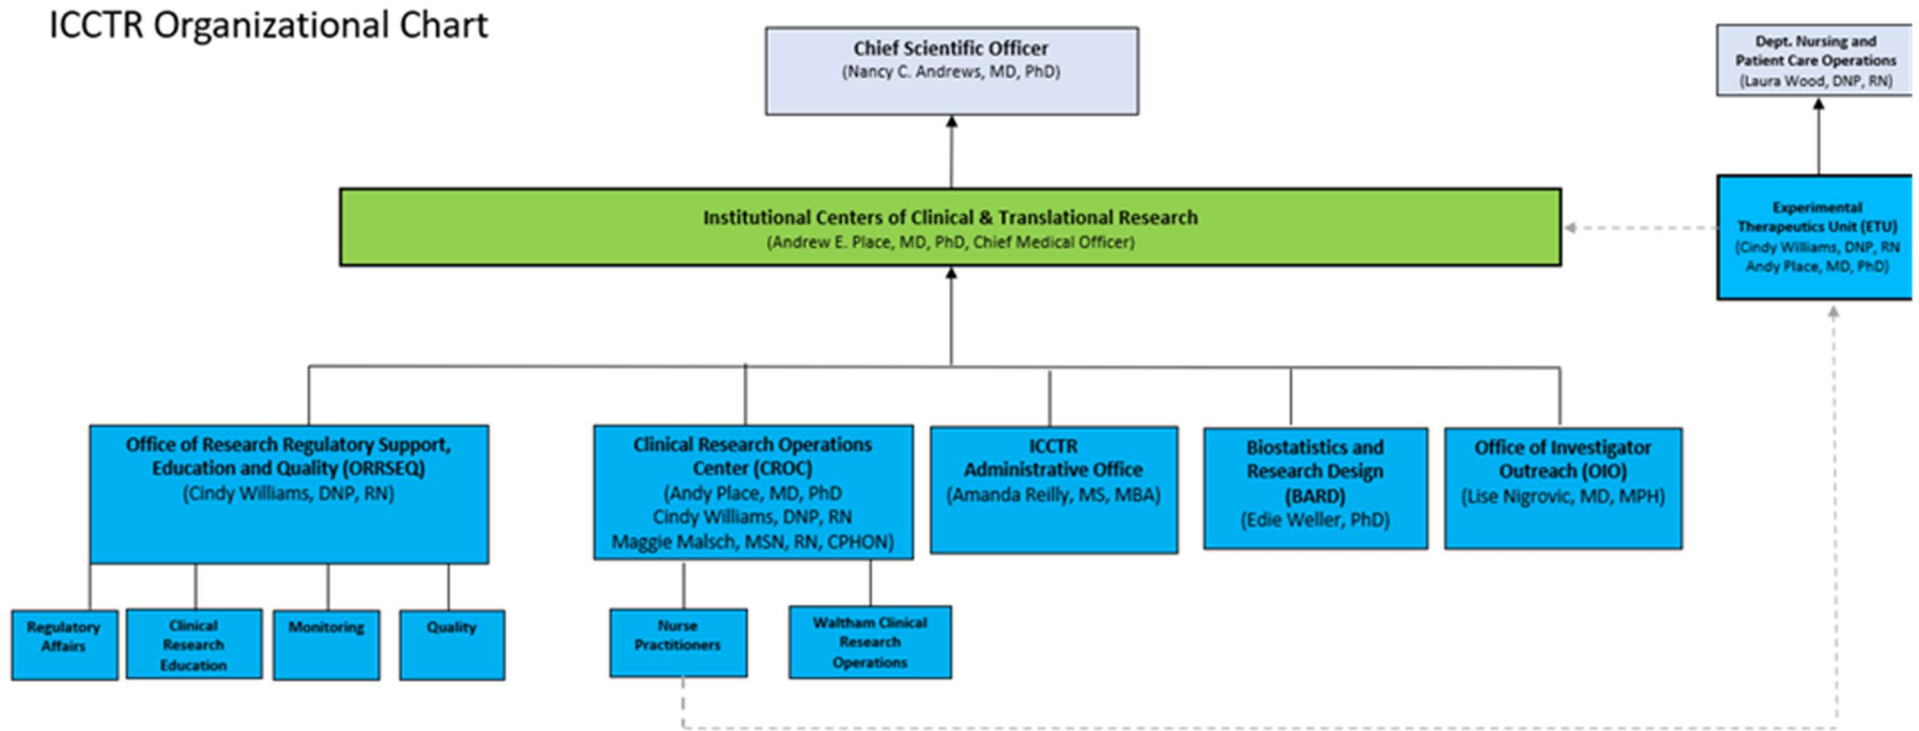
ICCTR Organizational Chart

Chief Scientific Officer
(Nancy C. Andrews, MD, PhD)

Dept. Nursing and Patient Care Operations
(Laura Wood, DNP, RN)

Institutional Centers of Clinical & Translational Research
(Andrew E. Place, MD, PhD, Chief Medical Officer)

Experimental Therapeutics Unit (ETU)
(Cindy Williams, DNP, RN
Andy Place, MD, PhD)

Office of Research Regulatory Support, Education and Quality (ORRSEQ)
(Cindy Williams, DNP, RN)

Clinical Research Operations Center (CROC)
(Andy Place, MD, PhD
Cindy Williams, DNP, RN
Maggie Malsch, MSN, RN, CPHON)

ICCTR Administrative Office
(Amanda Reilly, MS, MBA)

Biostatistics and Research Design (BARD)
(Edie Weller, PhD)

Office of Investigator Outreach (OIO)
(Lise Nigrovic, MD, MPH)

Regulatory Affairs

Clinical Research Education

Monitoring

Quality

Nurse Practitioners

Waltham Clinical Research Operations